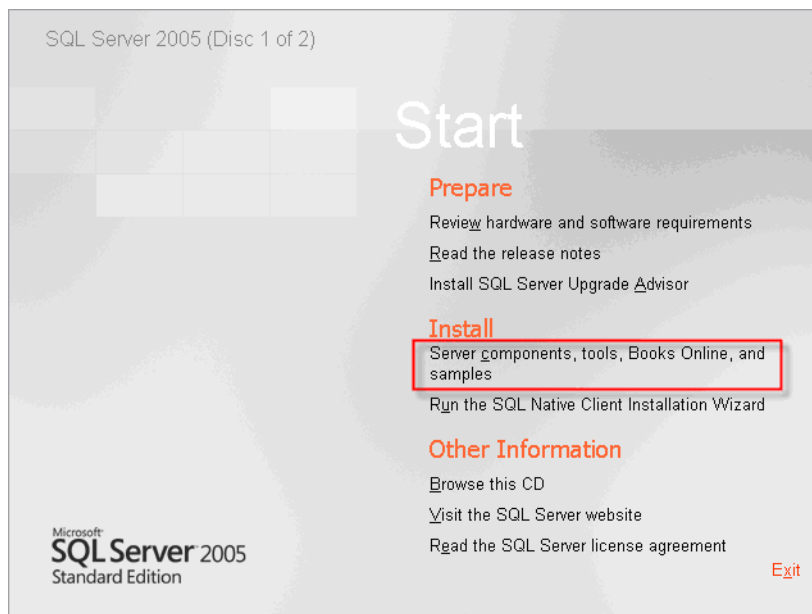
SQL Server 2005 (Disc 1 of 2)

Start

Prepare

Review hardware and software requirements

Read the release notes

Install SQL Server Upgrade Advisor

Install

Server components, tools, Books Online, and samples

Run the SQL Native Client Installation Wizard

Other Information

Browse this CD

Visit the SQL Server website

Read the SQL Server license agreement

Microsoft SQL Server 2005 Standard Edition

Exit